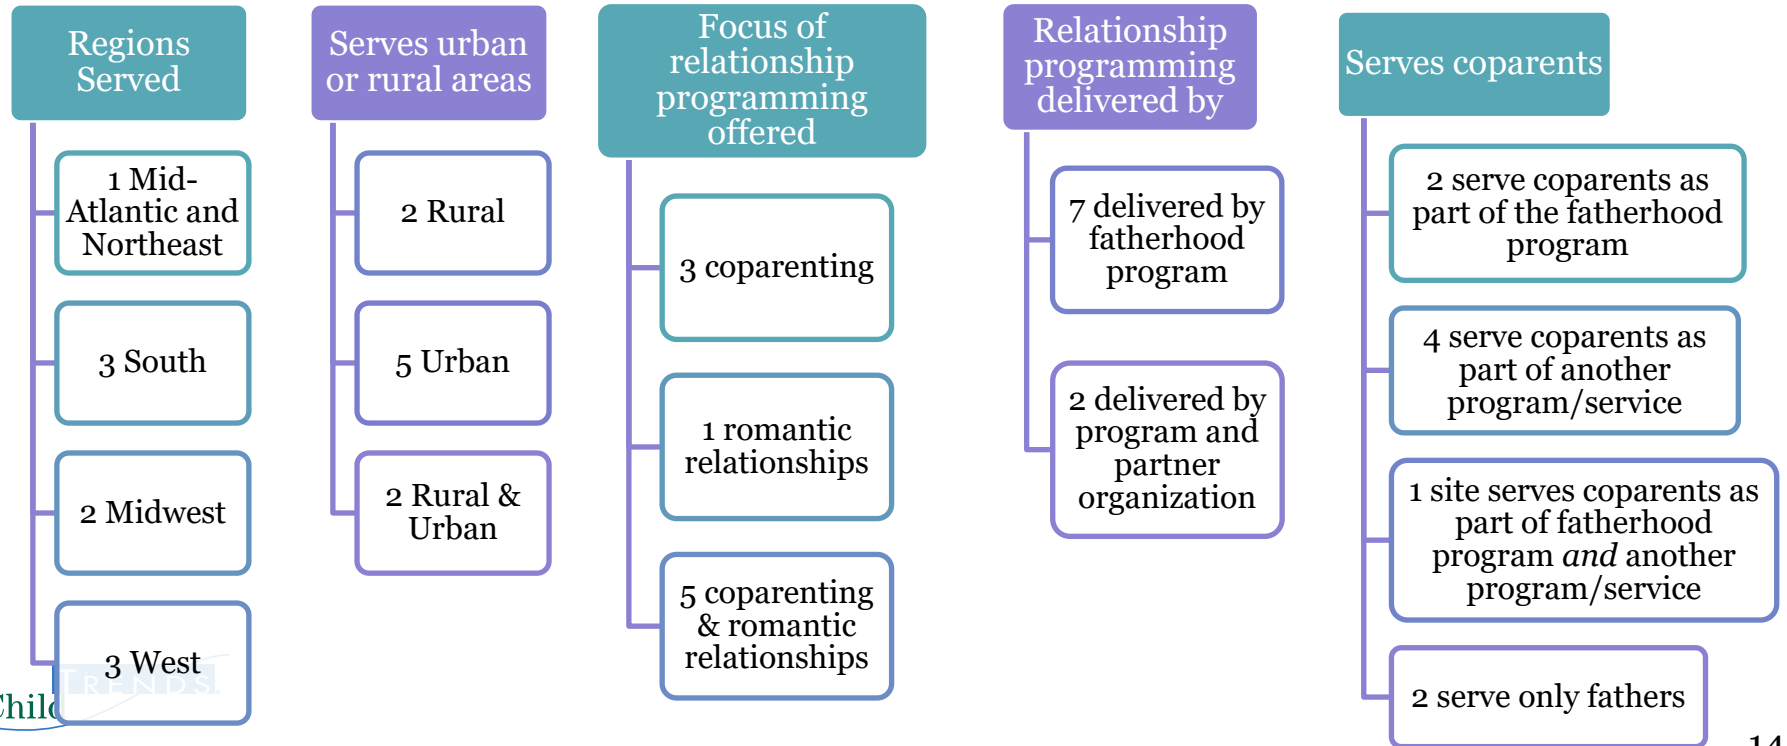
Regions Served

1 Mid-Atlantic and Northeast

3 South

2 Midwest

3 West

Serves urban or rural areas

2 Rural

5 Urban

2 Rural & Urban

Focus of relationship programming offered

3 coparenting

1 romantic relationships

5 coparenting & romantic relationships

Relationship programming delivered by

7 delivered by fatherhood program

2 delivered by program and partner organization

Serves coparents

2 serve coparents as part of the fatherhood program

4 serve coparents as part of another program/service

1 site serves coparents as part of fatherhood program *and* another program/service

2 serve only fathers

Chil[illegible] TRENDS

14